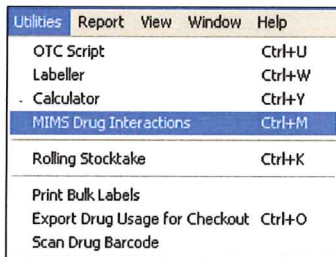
Utilities Report View Window Help

OTC Script Ctrl+U
Labeller Ctrl+W
Calculator Ctrl+Y
MIMS Drug Interactions Ctrl+M

Rolling Stocktake Ctrl+K

Print Bulk Labels
Export Drug Usage for Checkout Ctrl+O
Scan Drug Barcode